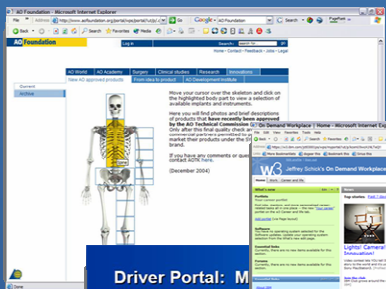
AO Foundation - Microsoft Internet Explorer

http://www.aofoundation.org/portal/aops/portal/!ut/p

Search

AO Foundation

Log in

Contact | Feedback | Jobs | Legal

AO World | AO Academy | Surgery | Clinical studies | Research | Innovations

New AO approved products | From idea to product | AO Development Institute

Current

Archive

Move your cursor over the skeleton and click on the highlighted body part to view a selection of available implants and instruments.

Here you will find photos and brief descriptions of products that have recently been approved by the AO Technical Commission (TK). Only after this final quality check are commercial partners permitted to market their products under the brand.

If you have any comments or questions please contact AONE here.

(December 2004)

On Demand Workplace | Home - Microsoft Internet Explorer

W3 Jeffrey Schick's On Demand Workplace

Top stories

Lights! Camera! Innovation!

Driver Portal: M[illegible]